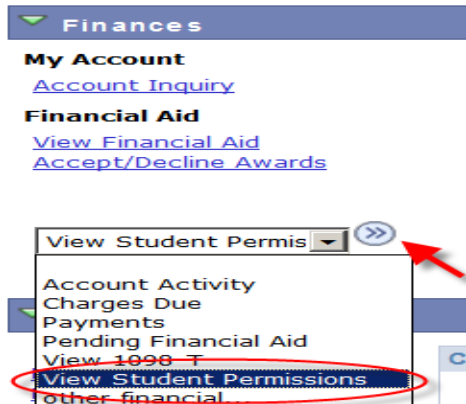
Finances

My Account

Account Inquiry

Financial Aid

View Financial Aid
Accept/Decline Awards

View Student Permis

Account Activity
Charges Due
Payments
Pending Financial Aid
View 1098-T
View Student Permissions
other financial...